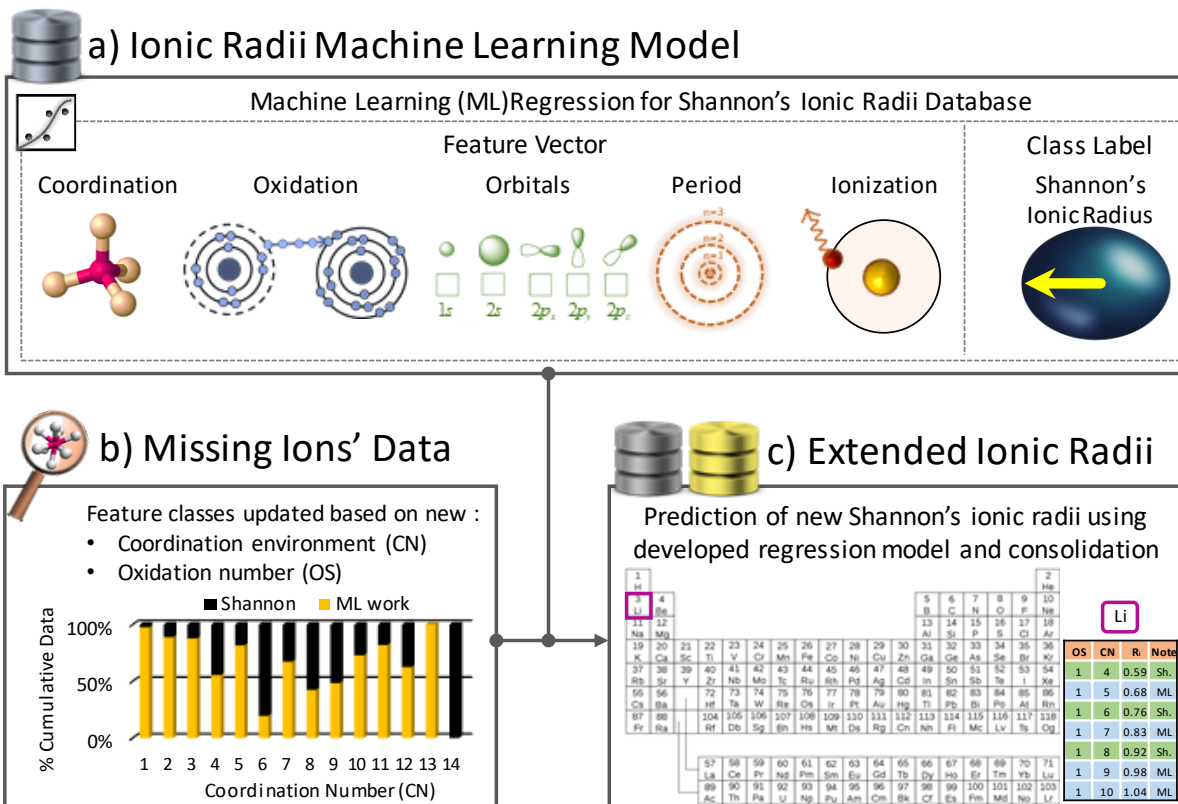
a) Ionic Radii Machine Learning Model

Machine Learning (ML)Regression for Shannon's Ionic Radii Database

Feature Vector

Coordination

Oxidation

Orbitals

Period

Ionization

1s 2s $2p_x$ $2p_y$ $2p_z$

n=3 n=2 n=1

Class Label

Shannon's Ionic Radius

b) Missing Ions' Data

Feature classes updated based on new :
• Coordination environment (CN)
• Oxidation number (OS)

Shannon ML work

100%
50%
0%

% Cumulative Data

1 2 3 4 5 6 7 8 9 10 11 12 13 14

Coordination Number (CN)

c) Extended Ionic Radii

Prediction of new Shannon's ionic radii using developed regression model and consolidation

Li

| OS | CN | Ri | Note |
|---|---|---|---|
| 1 | 4 | 0.59 | Sh. |
| 1 | 5 | 0.68 | ML |
| 1 | 6 | 0.76 | Sh. |
| 1 | 7 | 0.83 | ML |
| 1 | 8 | 0.92 | Sh. |
| 1 | 9 | 0.98 | ML |
| 1 | 10 | 1.04 | ML |